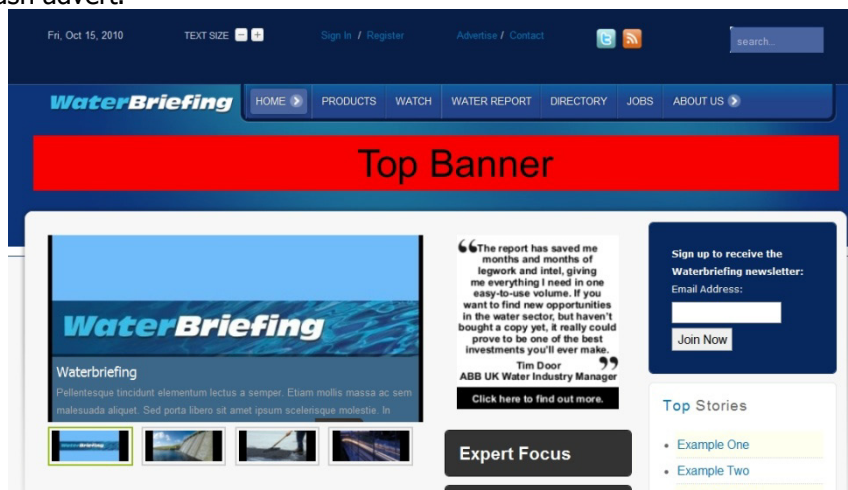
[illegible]ash advert.

Fri, Oct 15, 2010   TEXT SIZE − +   Sign In / Register   Advertise / Contact   search...

WaterBriefing   HOME   PRODUCTS   WATCH   WATER REPORT   DIRECTORY   JOBS   ABOUT US

Top Banner

WaterBriefing

Waterbriefing

Pellentesque tincidunt elementum lectus a semper. Etiam mollis massa ac sem malesuada aliquet. Sed porta libero sit amet ipsum scelerisque molestie. In

"The report has saved me months and months of legwork and intel, giving me everything I need in one easy-to-use volume. If you want to find new opportunities in the water sector, but haven't bought a copy yet, it really could prove to be one of the best investments you'll ever make."

Tim Door
ABB UK Water Industry Manager

Click here to find out more.

Expert Focus

Sign up to receive the Waterbriefing newsletter:

Email Address:

Join Now

Top Stories

• Example One
• Example Two